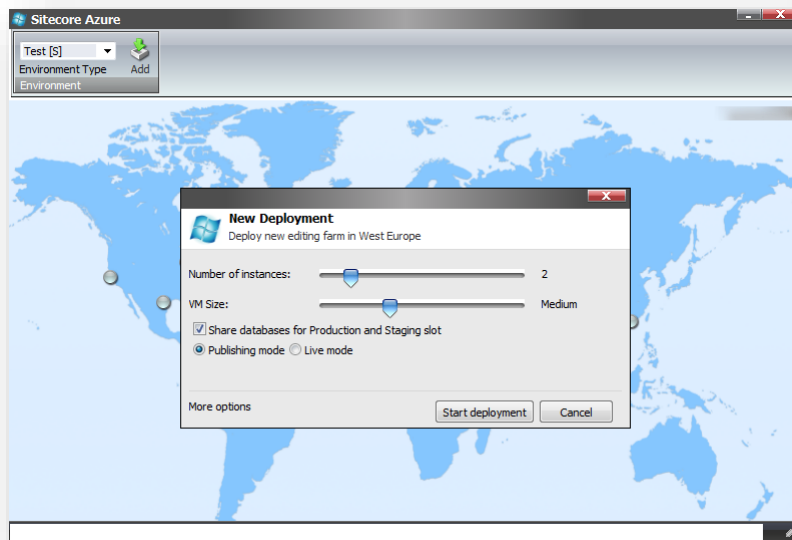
Sitecore Azure

Test [S]
Environment Type
Add
Environment

New Deployment
Deploy new editing farm in West Europe

Number of instances: 2

VM Size: Medium

Share databases for Production and Staging slot

Publishing mode Live mode

More options

Start deployment Cancel